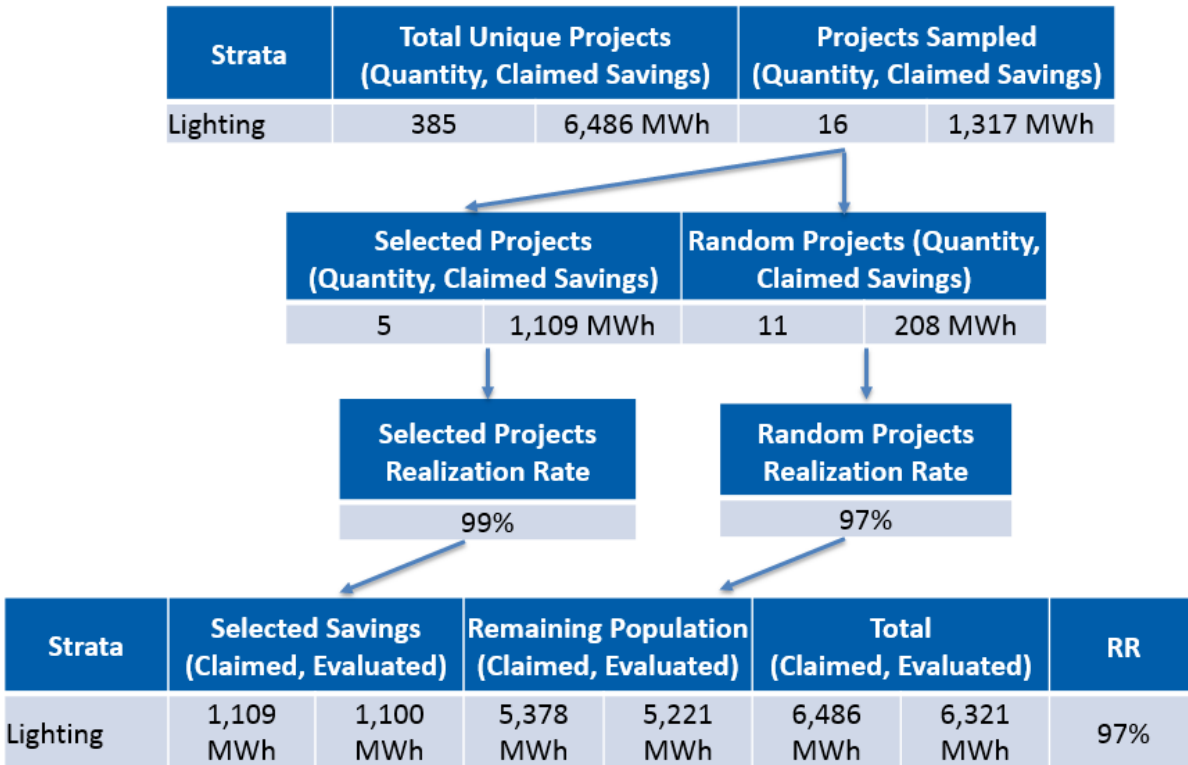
| Strata | Total Unique Projects (Quantity, Claimed Savings) | | Projects Sampled (Quantity, Claimed Savings) | |
|---|---|---|---|---|
| Lighting | 385 | 6,486 MWh | 16 | 1,317 MWh |

| Selected Projects (Quantity, Claimed Savings) | | Random Projects (Quantity, Claimed Savings) | |
|---|---|---|---|
| 5 | 1,109 MWh | 11 | 208 MWh |

| Selected Projects Realization Rate |
|---|
| 99% |

| Random Projects Realization Rate |
|---|
| 97% |

| Strata | Selected Savings (Claimed, Evaluated) | | Remaining Population (Claimed, Evaluated) | | Total (Claimed, Evaluated) | | RR |
|---|---|---|---|---|---|---|---|
| Lighting | 1,109 MWh | 1,100 MWh | 5,378 MWh | 5,221 MWh | 6,486 MWh | 6,321 MWh | 97% |